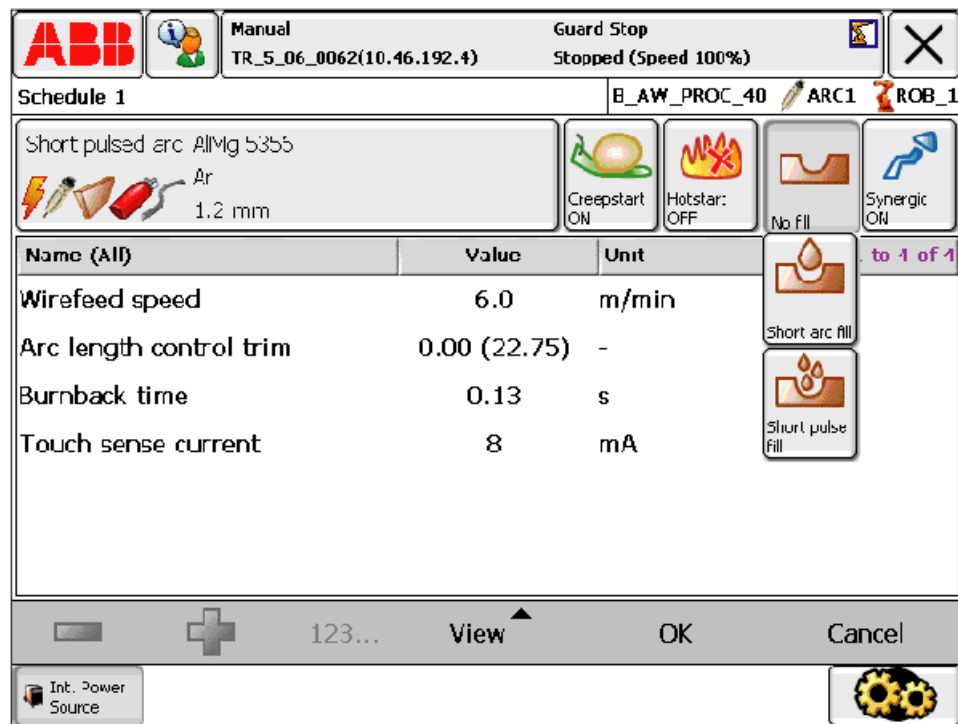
ABB

Manual
TR_5_06_0062(10.46.192.4)

Guard Stop
Stopped (Speed 100%)

Schedule 1

B_AW_PROC_40 ARC1 ROB_1

Short pulsed arc AlMg 5355
Ar
1.2 mm

Creepstart ON

Hotstar: OFF

No fill

Synergic ON

| Name (All) | Value | Unit |
|---|---|---|
| Wirefeed speed | 6.0 | m/min |
| Arc length control trim | 0.00 (22.75) | - |
| Burnback time | 0.13 | s |
| Touch sense current | 8 | mA |

. to 4 of 4

Short arc fill

Short pulse fill

123...

View

OK

Cancel

Int. Power Source